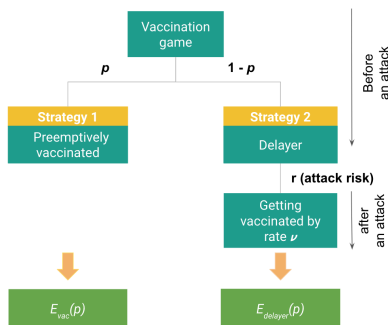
Vaccination game

$p$

$1 - p$

Strategy 1
Preemptively vaccinated

Strategy 2
Delayer

r (attack risk)

Getting vaccinated by rate $\nu$

Before an attack

after an attack

$E_{vac}(p)$

$E_{delayer}(p)$